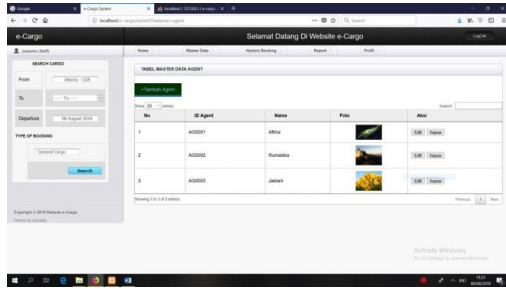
e-Cargo

Selamat Datang Di Website e-Cargo

Logout

Home Master Data History Booking Report Profil

SEARCH CARGO

From Jakarta - CGK

To --- To ---

Departure 08 August 2018

TYPE OF BOOKING

General Cargo

Search

Copyright © 2018 Website e-Cargo

TABEL MASTER DATA AGENT

+Tambah Agent

Show 10 entries

Search:

| No | ID Agent | Nama | Foto | Aksi |
|---|---|---|---|---|
| 1 | AG0001 | Afifna | | Edit hapus |
| 2 | AG0002 | Rumaisha | | Edit hapus |
| 3 | AG0003 | Jaelani | | Edit hapus |

Showing 1 to 3 of 3 entries

Previous 1 Next

Activate Windows